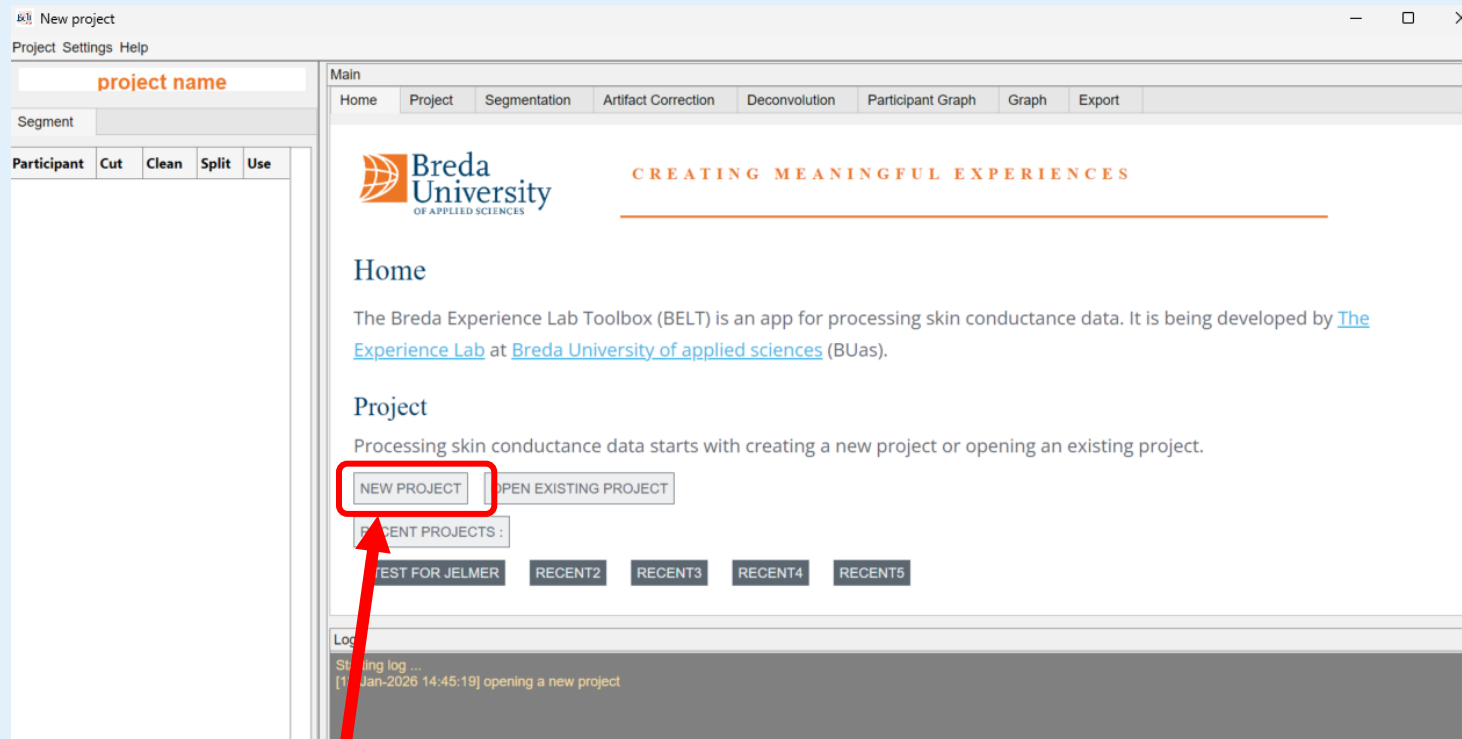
New project

Project Settings Help

project name

Segment

| Participant | Cut | Clean | Split | Use |
|---|---|---|---|---|

Main

Home | Project | Segmentation | Artifact Correction | Deconvolution | Participant Graph | Graph | Export

Breda University OF APPLIED SCIENCES

CREATING MEANINGFUL EXPERIENCES

Home

The Breda Experience Lab Toolbox (BELT) is an app for processing skin conductance data. It is being developed by The Experience Lab at Breda University of applied sciences (BUas).

Project

Processing skin conductance data starts with creating a new project or opening an existing project.

NEW PROJECT
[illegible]OPEN EXISTING PROJECT

R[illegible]CENT PROJECTS :

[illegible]TEST FOR JELMER RECENT2 RECENT3 RECENT4 RECENT5

Lo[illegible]

St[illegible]ing log ...
[1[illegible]Jan-2026 14:45:19] opening a new project